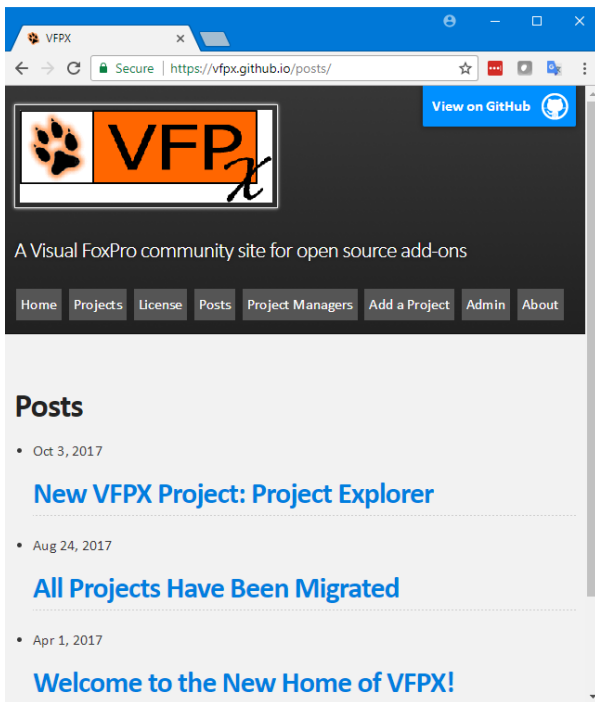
VFPX

Secure | https://vfpx.github.io/posts/

View on GitHub

VFPX

A Visual FoxPro community site for open source add-ons

Home Projects License Posts Project Managers Add a Project Admin About

Posts

- Oct 3, 2017

New VFPX Project: Project Explorer

- Aug 24, 2017

All Projects Have Been Migrated

- Apr 1, 2017

Welcome to the New Home of VFPX!